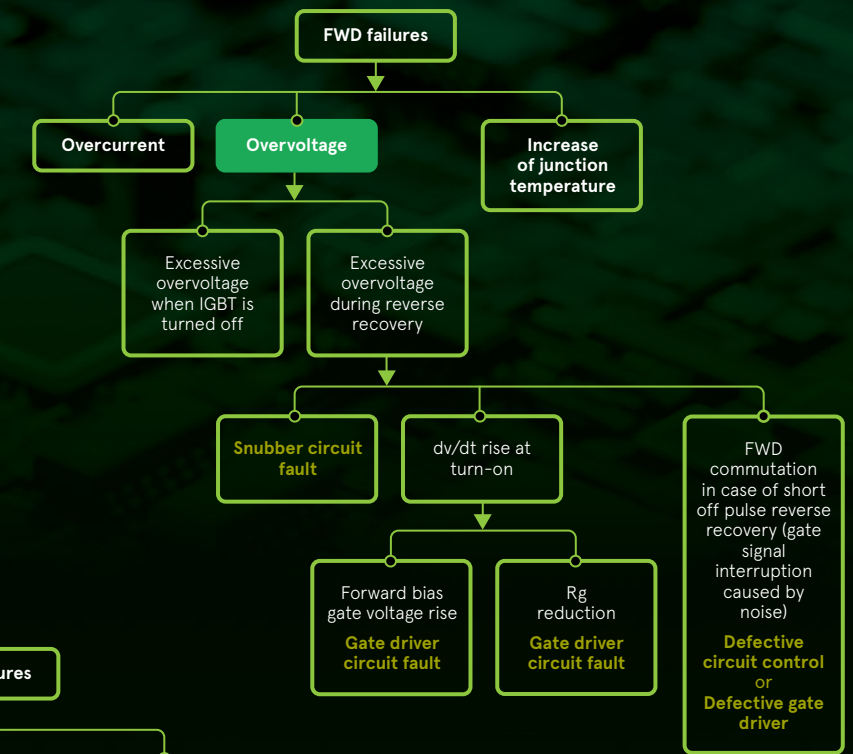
FWD failures

Overcurrent

Overvoltage

Increase of junction temperature

Excessive overvoltage when IGBT is turned off

Excessive overvoltage during reverse recovery

Snubber circuit fault

dv/dt rise at turn-on

FWD commutation in case of short off pulse reverse recovery (gate signal interruption caused by noise)

Defective circuit control or Defective gate driver

Forward bias gate voltage rise

Gate driver circuit fault

Rg reduction

Gate driver circuit fault

ures